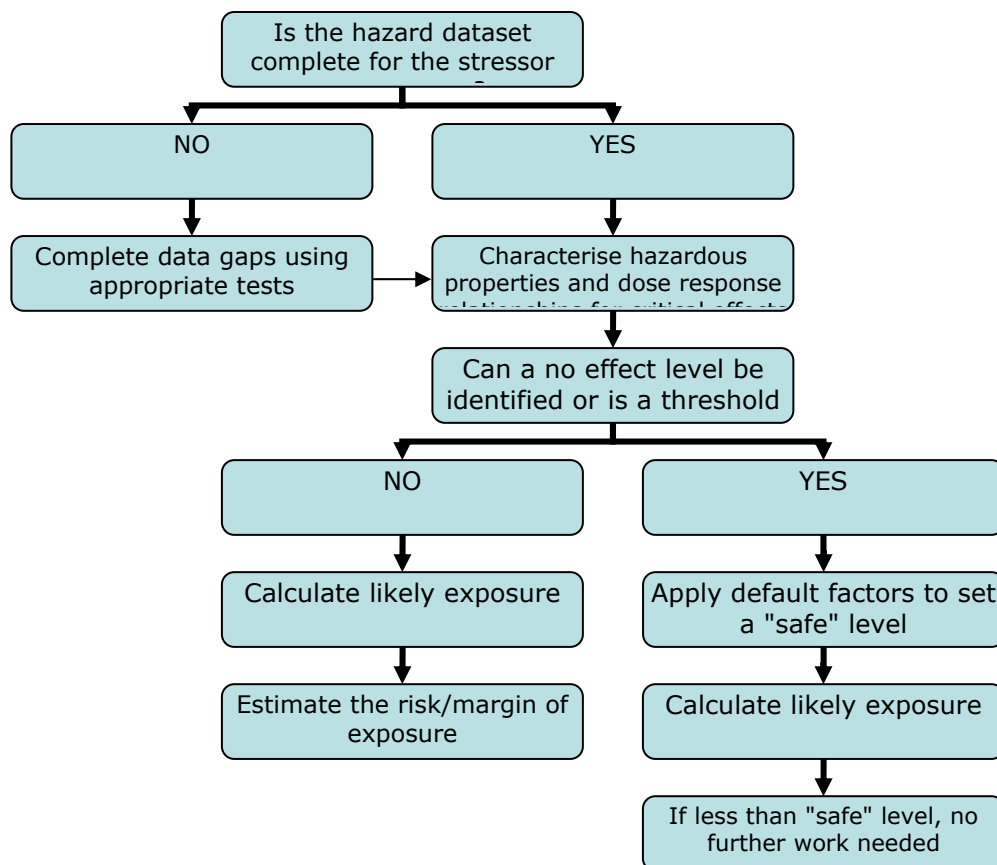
Is the hazard dataset complete for the stressor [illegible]

NO

YES

Complete data gaps using appropriate tests

Characterise hazardous properties and dose response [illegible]

Can a no effect level be identified or is a threshold

NO

YES

Calculate likely exposure

Apply default factors to set a "safe" level

Estimate the risk/margin of exposure

Calculate likely exposure

If less than "safe" level, no further work needed